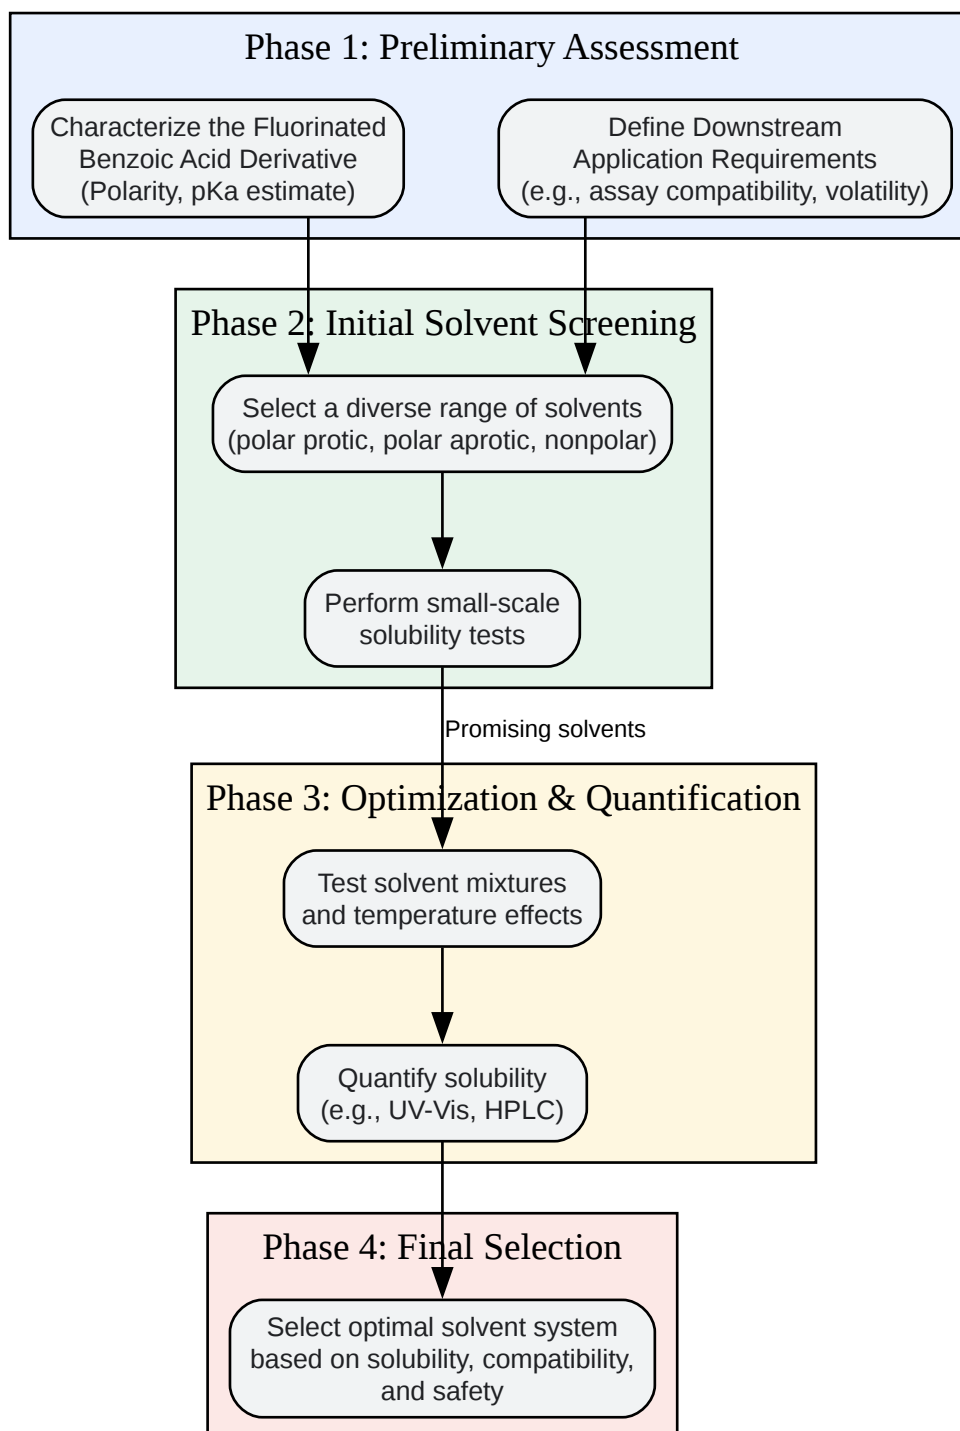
Phase 1: Preliminary Assessment

Characterize the Fluorinated Benzoic Acid Derivative (Polarity, pKa estimate)

Define Downstream Application Requirements (e.g., assay compatibility, volatility)

Phase 2: Initial Solvent Screening

Select a diverse range of solvents (polar protic, polar aprotic, nonpolar)

Perform small-scale solubility tests

Promising solvents

Phase 3: Optimization & Quantification

Test solvent mixtures and temperature effects

Quantify solubility (e.g., UV-Vis, HPLC)

Phase 4: Final Selection

Select optimal solvent system based on solubility, compatibility, and safety